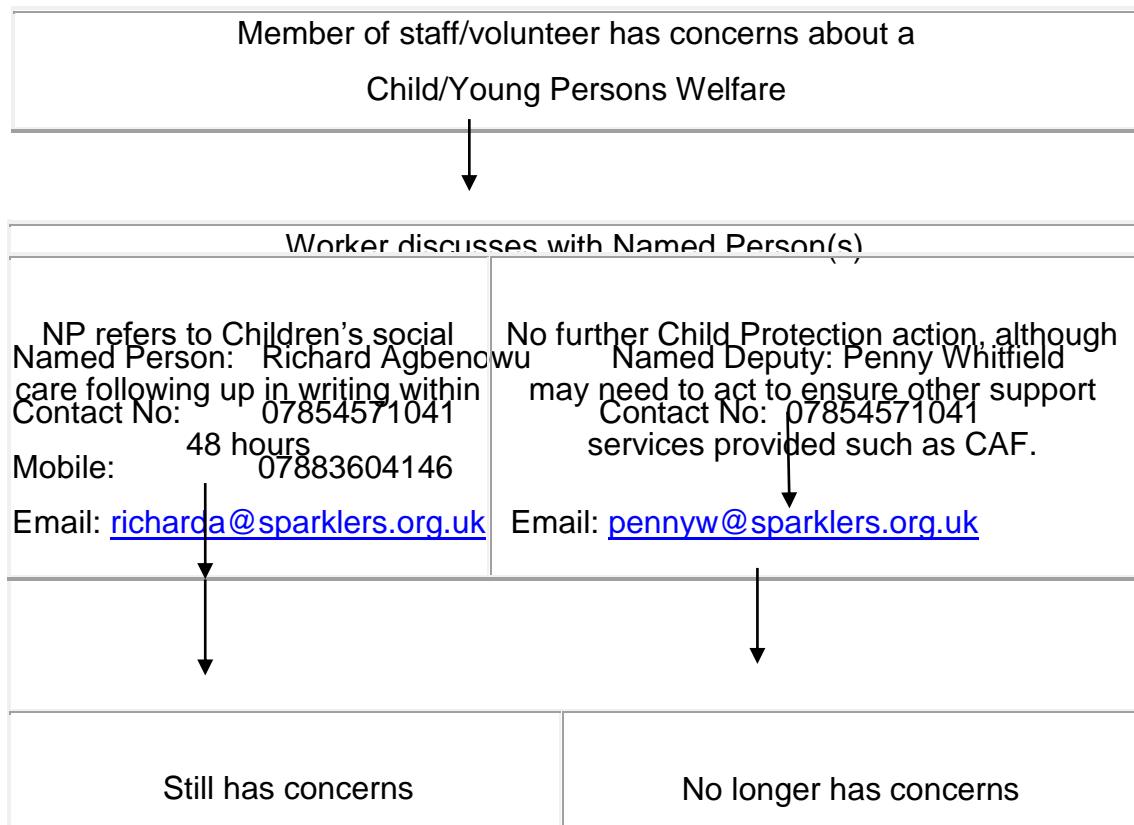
Member of staff/volunteer has concerns about a Child/Young Persons Welfare

Worker discusses with Named Person(s)

Named Person: Richard Agbenowu
Contact No: 07854571041
Mobile: 07883604146
Email: richarda@sparklers.org.uk

Named Deputy: Penny Whitfield
Contact No: 07854571041
Email: pennyw@sparklers.org.uk

NP refers to Children's social care following up in writing within 48 hours

No further Child Protection action, although may need to act to ensure other support services provided such as CAF.

| Still has concerns | No longer has concerns |